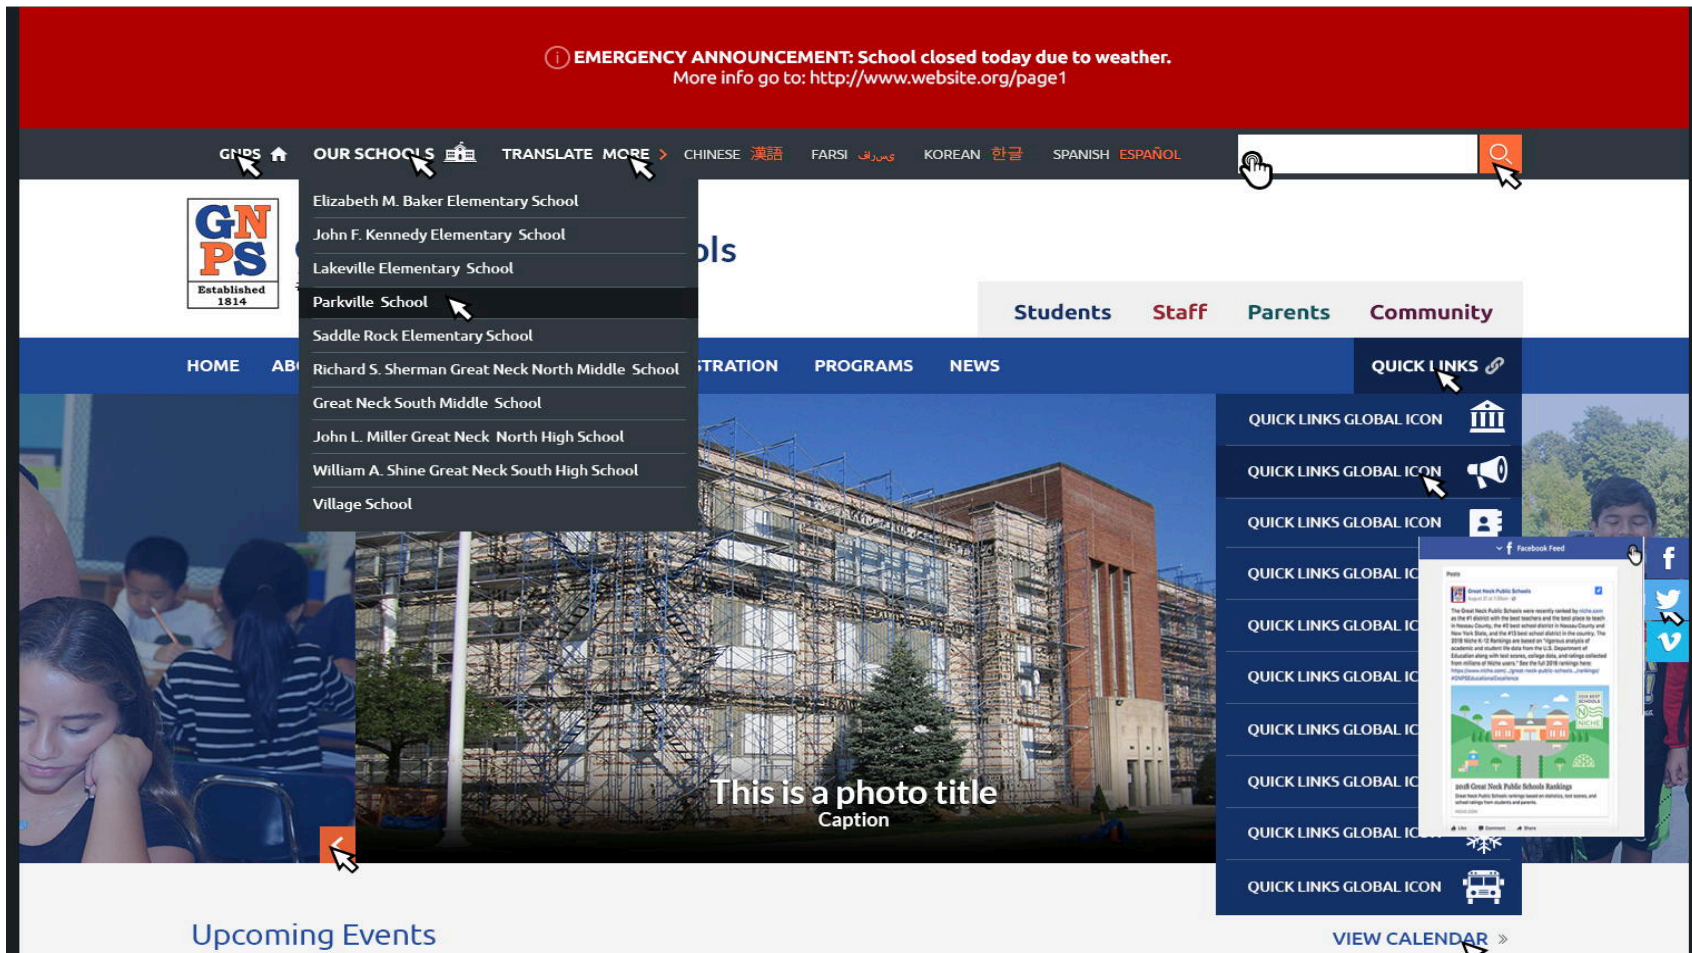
EMERGENCY ANNOUNCEMENT: School closed today due to weather.
More info go to: http://www.website.org/page1

GNPS OUR SCHOOLS TRANSLATE MORE > CHINESE 漢語 FARSI فارسی KOREAN 한글 SPANISH ESPAÑOL

Elizabeth M. Baker Elementary School
John F. Kennedy Elementary School
Lakeville Elementary School
Parkville School
Saddle Rock Elementary School
Richard S. Sherman Great Neck North Middle School
Great Neck South Middle School
John L. Miller Great Neck North High School
William A. Shine Great Neck South High School
Village School

GN PS Established 1814

ols

Students Staff Parents Community

HOME AB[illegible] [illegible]STRATION PROGRAMS NEWS QUICK LINKS

QUICK LINKS GLOBAL ICON
QUICK LINKS GLOBAL ICON
QUICK LINKS GLOBAL ICON
QUICK LINKS GLOBAL IC
QUICK LINKS GLOBAL IC
QUICK LINKS GLOBAL IC
QUICK LINKS GLOBAL IC
QUICK LINKS GLOBAL IC
QUICK LINKS GLOBAL IC
QUICK LINKS GLOBAL ICON

Facebook Feed

This is a photo title
Caption

Upcoming Events

VIEW CALENDAR »